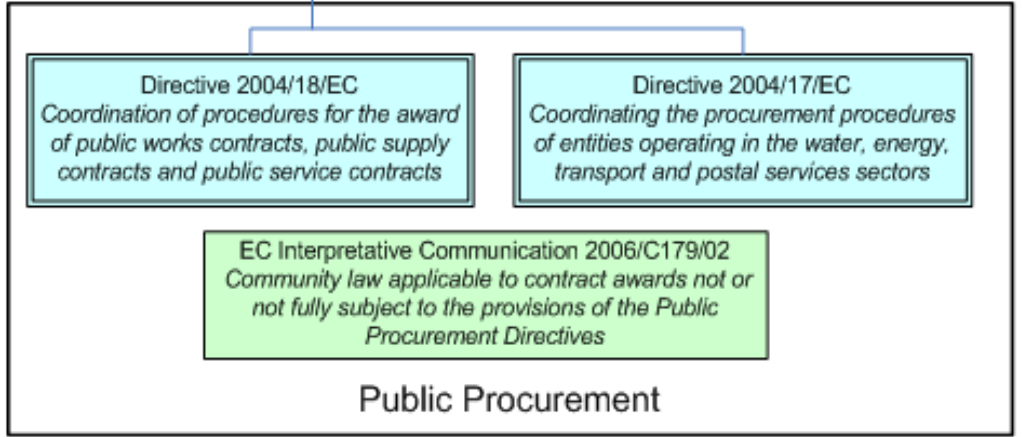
Directive 2004/18/EC
*Coordination of procedures for the award of public works contracts, public supply contracts and public service contracts*

Directive 2004/17/EC
*Coordinating the procurement procedures of entities operating in the water, energy, transport and postal services sectors*

EC Interpretative Communication 2006/C179/02
*Community law applicable to contract awards not or not fully subject to the provisions of the Public Procurement Directives*

Public Procurement